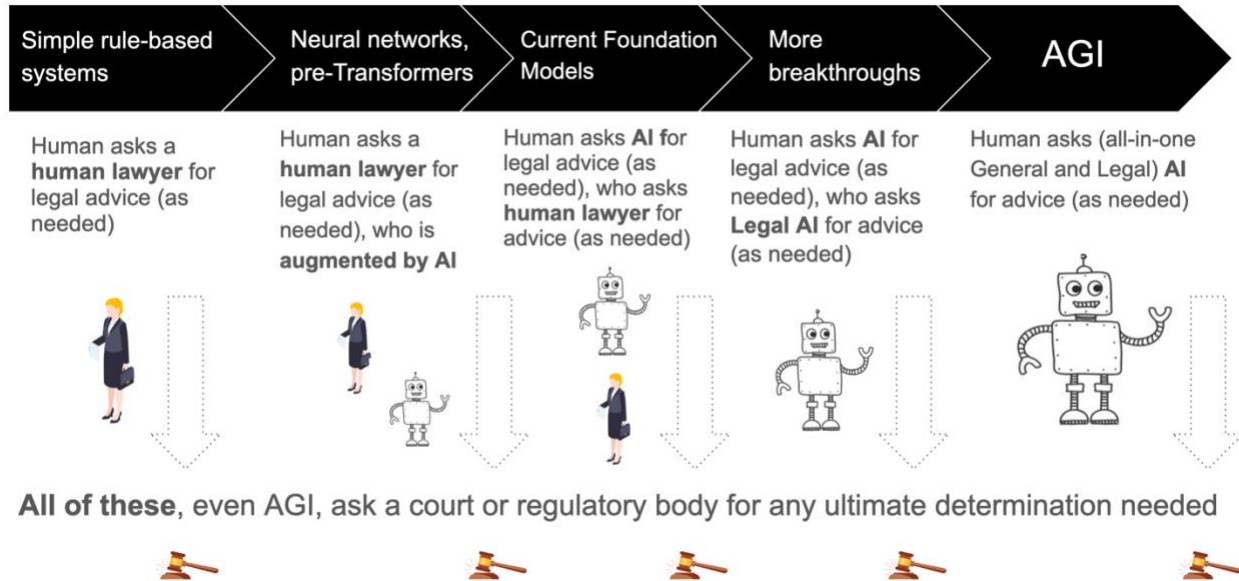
Simple rule-based systems

Neural networks, pre-Transformers

Current Foundation Models

More breakthroughs

AGI

Human asks a **human lawyer** for legal advice (as needed)

Human asks a **human lawyer** for legal advice (as needed), who is **augmented by AI**

Human asks **AI f**or legal advice (as needed), who asks **human lawyer** for advice (as needed)

Human asks **AI** for legal advice (as needed), who asks **Legal AI** for advice (as needed)

Human asks (all-in-one General and Legal) **AI** for advice (as needed)

**All of these**, even AGI, ask a court or regulatory body for any ultimate determination needed